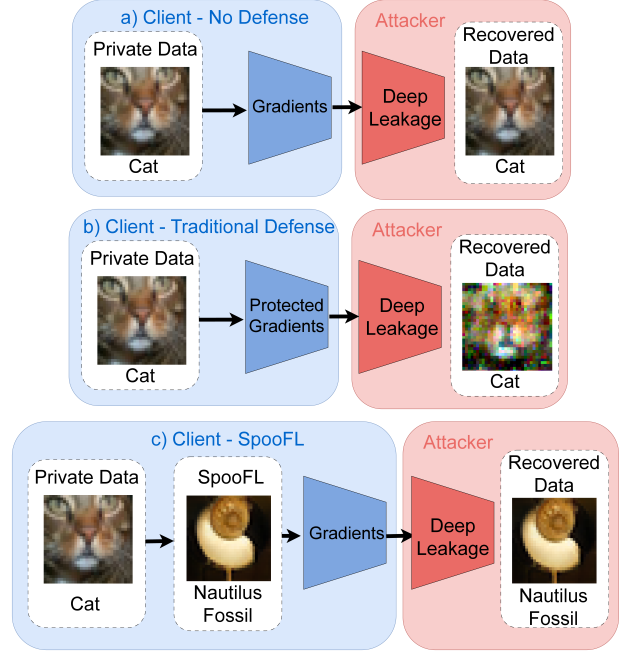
a) Client - No Defense

Private Data

Cat

Gradients

Attacker

Deep Leakage

Recovered Data

Cat

b) Client - Traditional Defense

Private Data

Cat

Protected Gradients

Attacker

Deep Leakage

Recovered Data

Cat

c) Client - SpooFL

Private Data

Cat

SpooFL

Nautilus Fossil

Gradients

Attacker

Deep Leakage

Recovered Data

Nautilus Fossil